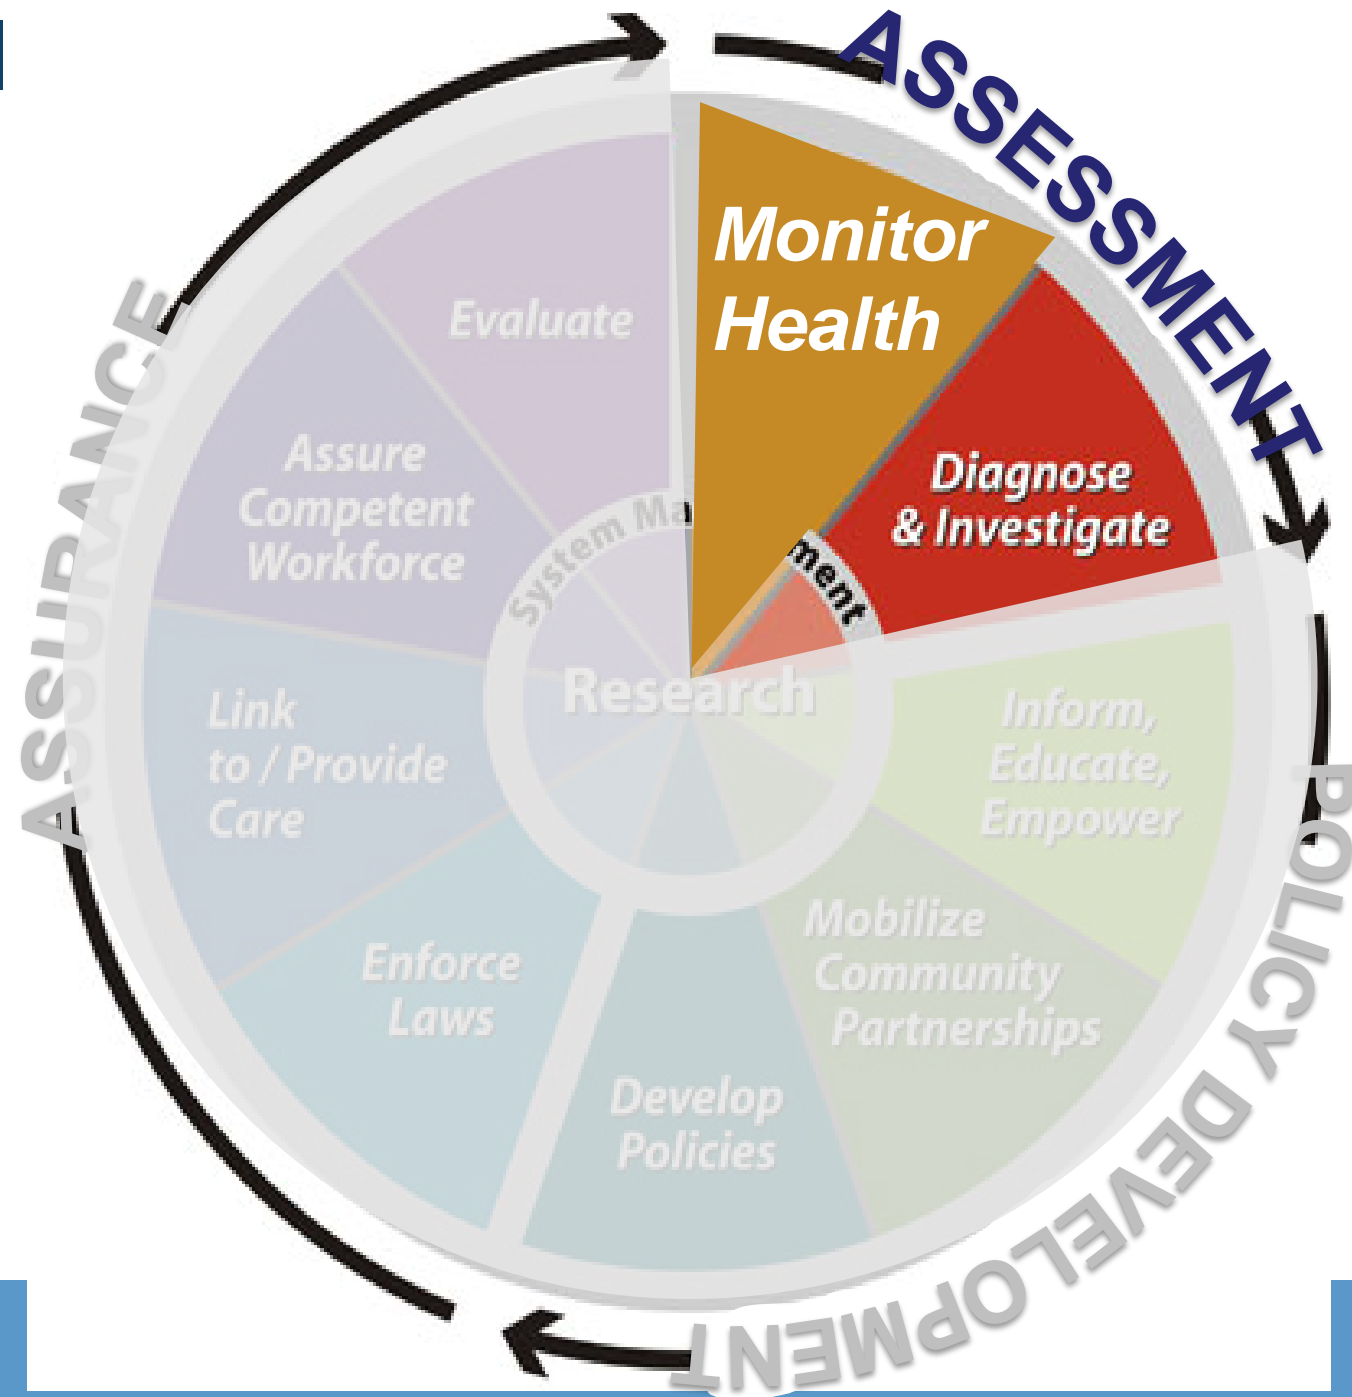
ASSESSMENT

Monitor Health

Diagnose & Investigate

Inform, Educate, Empower

Mobilize Community Partnerships

Develop Policies

Enforce Laws

Link to / Provide Care

Assure Competent Workforce

Evaluate

System Ma ment

Research

POLICY DEVELOPMENT

ASSURANCE